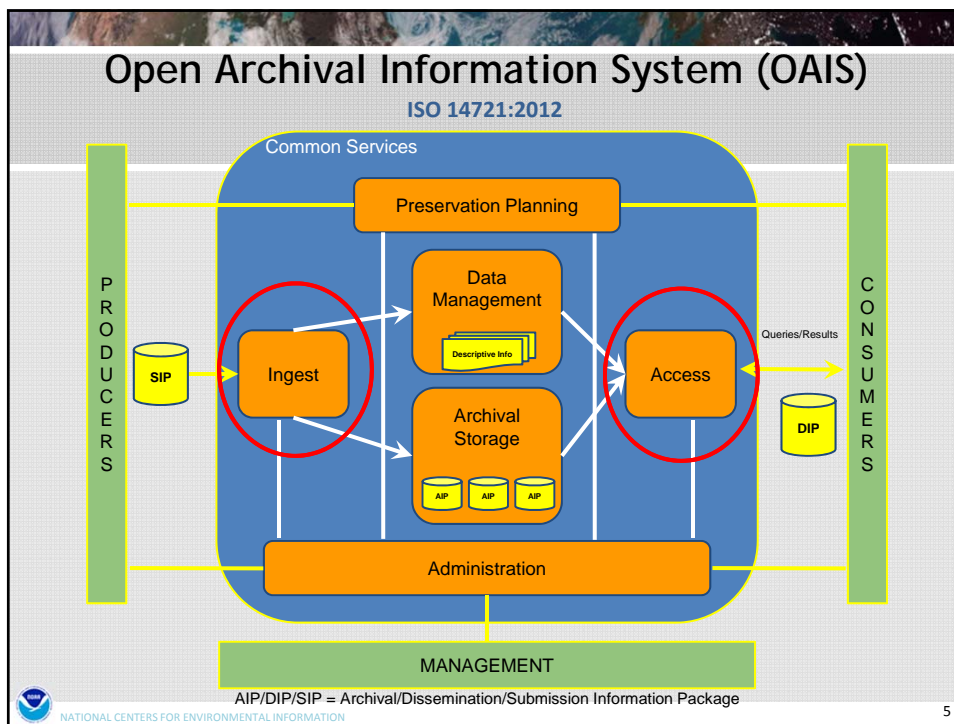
Open Archival Information System (OAIS)

ISO 14721:2012

Common Services

Preservation Planning

PRODUCERS

SIP

Ingest

Data Management

Descriptive Info

Archival Storage

AIP AIP AIP

Access

Queries/Results

DIP

CONSUMERS

Administration

MANAGEMENT

AIP/DIP/SIP = Archival/Dissemination/Submission Information Package

NOAA

NATIONAL CENTERS FOR ENVIRONMENTAL INFORMATION

5